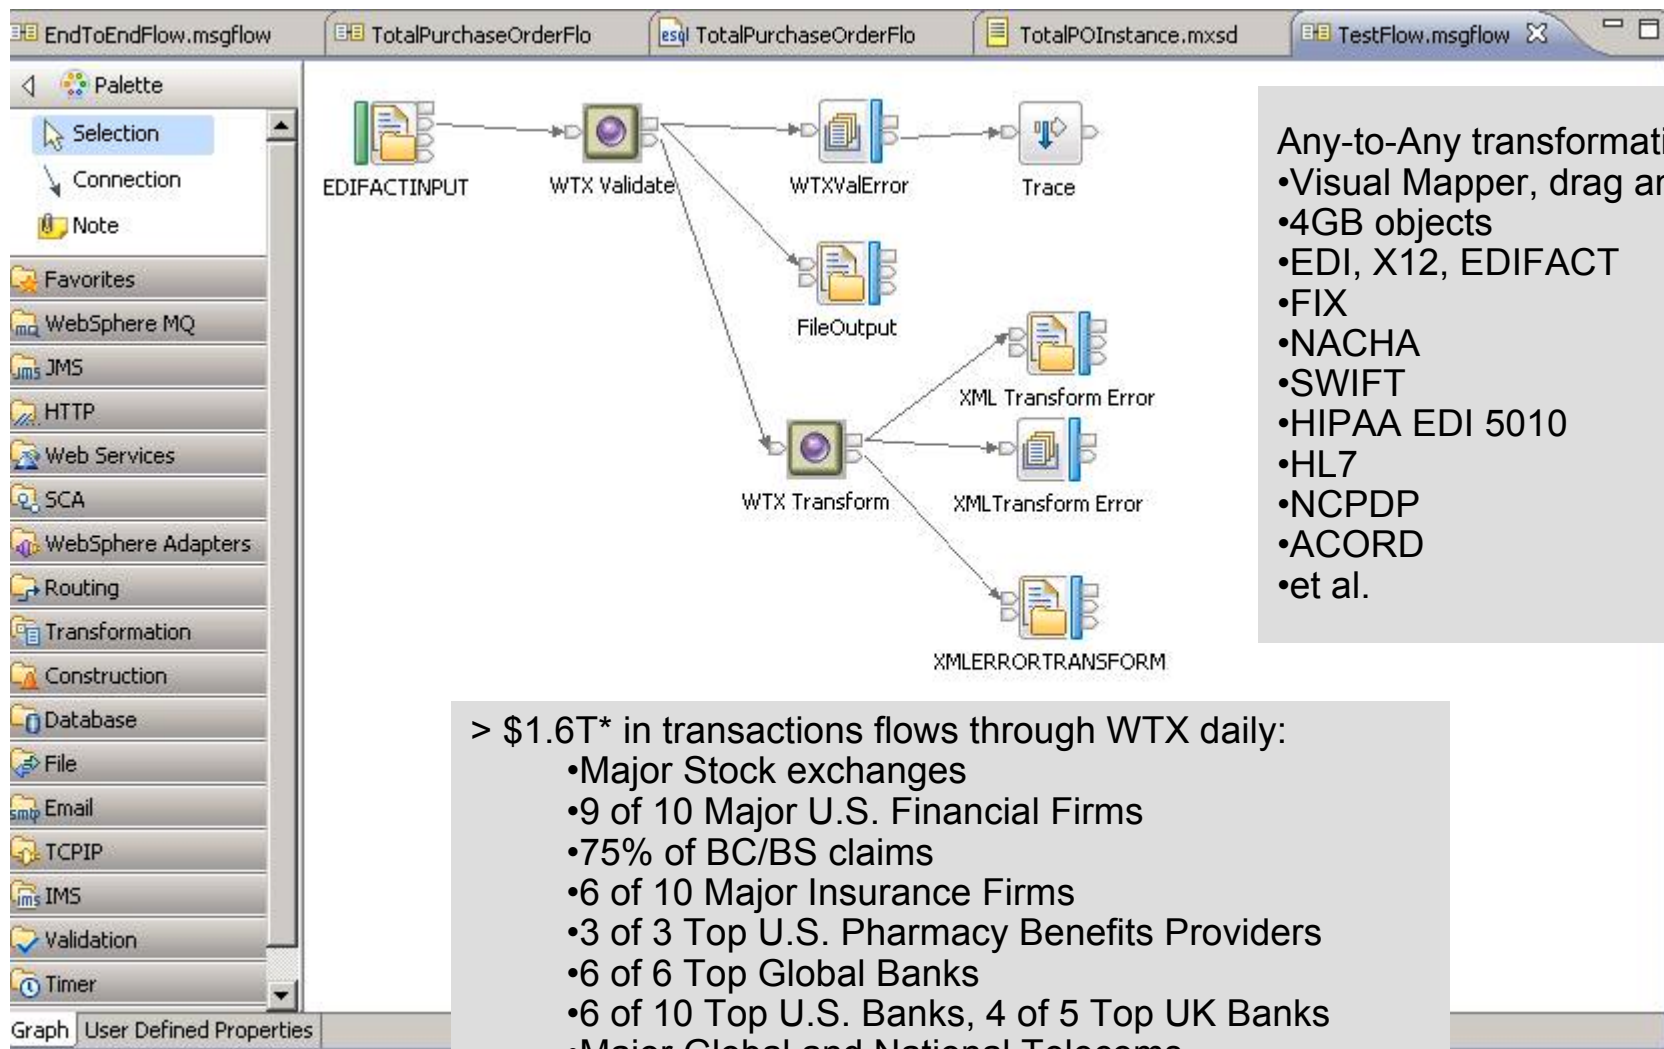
EndToEndFlow.msgflow | TotalPurchaseOrderFlo | TotalPurchaseOrderFlo | TotalPOInstance.mxsd | TestFlow.msgflow

Palette
Selection
Connection
Note
Favorites
WebSphere MQ
JMS
HTTP
Web Services
SCA
WebSphere Adapters
Routing
Transformation
Construction
Database
File
Email
TCPIP
IMS
Validation
Timer

Graph | User Defined Properties

EDIFACTINPUT
WTX Validate
WTXValError
Trace
FileOutput
XML Transform Error
WTX Transform
XMLTransform Error
XMLERRORTRANSFORM

Any-to-Any transformati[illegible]
•Visual Mapper, drag ar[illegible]
•4GB objects
•EDI, X12, EDIFACT
•FIX
•NACHA
•SWIFT
•HIPAA EDI 5010
•HL7
•NCPDP
•ACORD
•et al.

> \$1.6T* in transactions flows through WTX daily:
•Major Stock exchanges
•9 of 10 Major U.S. Financial Firms
•75% of BC/BS claims
•6 of 10 Major Insurance Firms
•3 of 3 Top U.S. Pharmacy Benefits Providers
•6 of 6 Top Global Banks
•6 of 10 Top U.S. Banks, 4 of 5 Top UK Banks
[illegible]